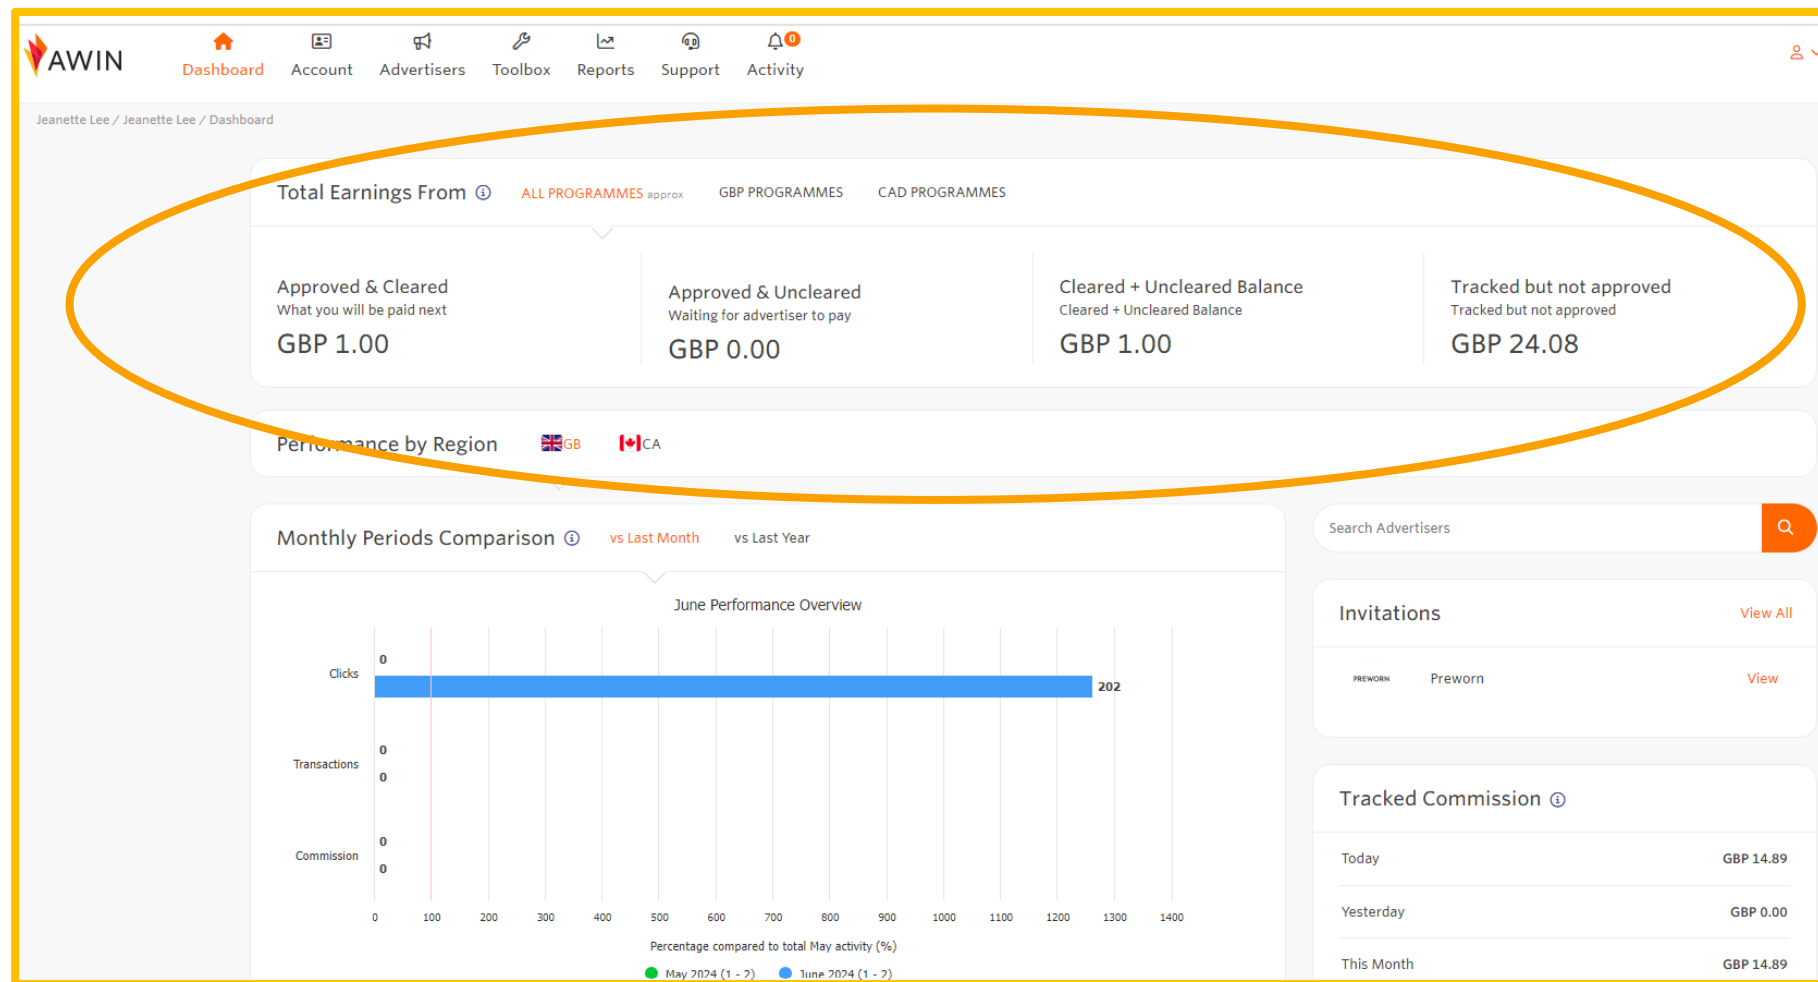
AWIN

Dashboard
Account
Advertisers
Toolbox
Reports
Support
Activity 0

Jeanette Lee / Jeanette Lee / Dashboard

Total Earnings From ⓘ ALL PROGRAMMES approx GBP PROGRAMMES CAD PROGRAMMES

Approved & Cleared
What you will be paid next
GBP 1.00

Approved & Uncleared
Waiting for advertiser to pay
GBP 0.00

Cleared + Uncleared Balance
Cleared + Uncleared Balance
GBP 1.00

Tracked but not approved
Tracked but not approved
GBP 24.08

Performance by Region GB CA

Monthly Periods Comparison ⓘ vs Last Month vs Last Year

June Performance Overview

Clicks 0 202
Transactions 0 0
Commission 0 0

0 100 200 300 400 500 600 700 800 900 1000 1100 1200 1300 1400

Percentage compared to total May activity (%)

May 2024 (1 - 2) June 2024 (1 - 2)

Search Advertisers

Invitations View All

PREWORN Preworn View

Tracked Commission ⓘ

Today GBP 14.89
Yesterday GBP 0.00
This Month GBP 14.89